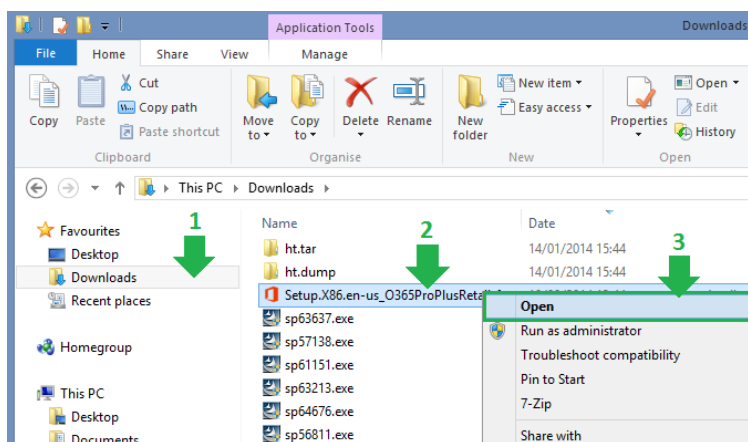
Application Tools

Downloads

File Home Share View Manage

Copy Paste Cut Copy path Paste shortcut Clipboard

Move to Copy to Delete Rename Organise

New folder New item Easy access New

Properties Open Edit History Open

This PC › Downloads ›

Favourites
Desktop
Downloads
Recent places

Homegroup

This PC
Desktop
Documents

1 2 3

Name
ht.tar
ht.dump
Setup.X86.en-us_O365ProPlusReta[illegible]
sp63637.exe
sp57138.exe
sp61151.exe
sp63213.exe
sp64676.exe
sp56811.exe

Date
14/01/2014 15:44
14/01/2014 15:44

Open
Run as administrator
Troubleshoot compatibility
Pin to Start
7-Zip
Share with